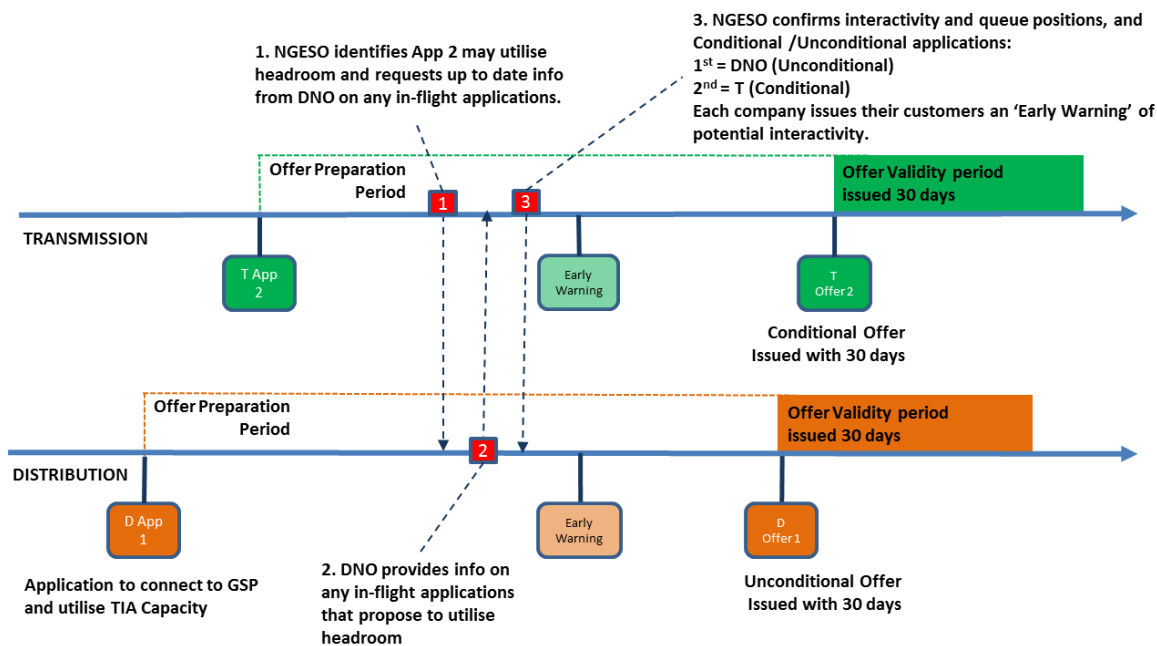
3. NGESO confirms interactivity and queue positions, and Conditional /Unconditional applications:
$1^{st}$ = DNO (Unconditional)
$2^{nd}$ = T (Conditional)
Each company issues their customers an 'Early Warning' of potential interactivity.

1. NGESO identifies App 2 may utilise headroom and requests up to date info from DNO on any in-flight applications.

Offer Preparation Period

1

3

Offer Validity period issued 30 days

TRANSMISSION

T App 2

Early Warning

T Offer 2

Conditional Offer Issued with 30 days

Offer Preparation Period

Offer Validity period issued 30 days

DISTRIBUTION

2

D App 1

Early Warning

D Offer 1

Application to connect to GSP and utilise TIA Capacity

2. DNO provides info on any in-flight applications that propose to utilise headroom

Unconditional Offer Issued with 30 days